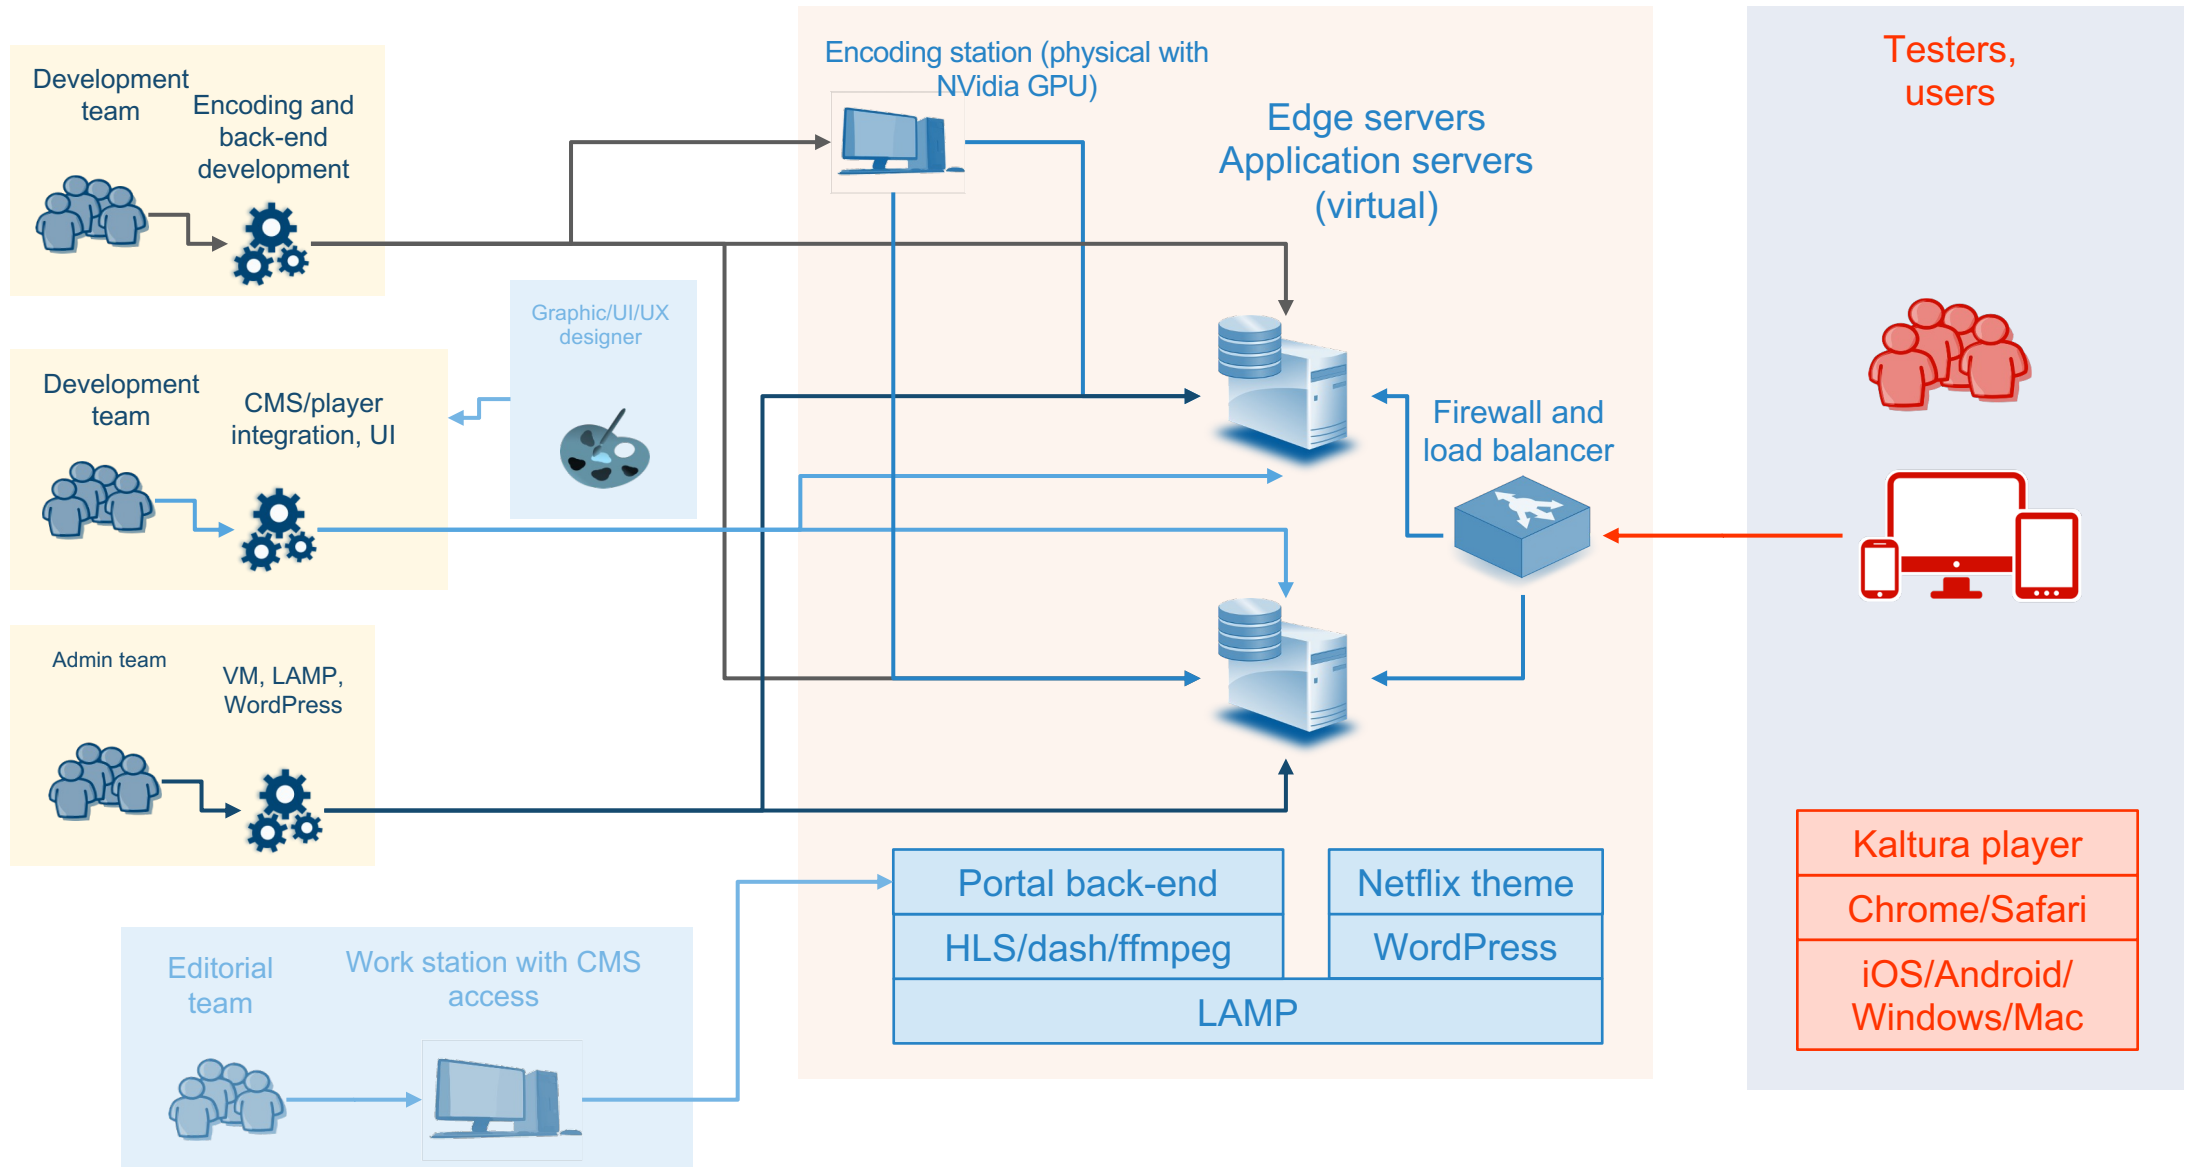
Development team

Encoding and back-end development

Encoding station (physical with NVidia GPU)

Edge servers
Application servers
(virtual)

Testers, users

Graphic/UI/UX designer

Development team

CMS/player integration, UI

Firewall and load balancer

Admin team

VM, LAMP, WordPress

| Portal back-end | Netflix theme |
|---|---|
| HLS/dash/ffmpeg | WordPress |
| LAMP | |

Kaltura player
Chrome/Safari
iOS/Android/ Windows/Mac

Editorial team

Work station with CMS access